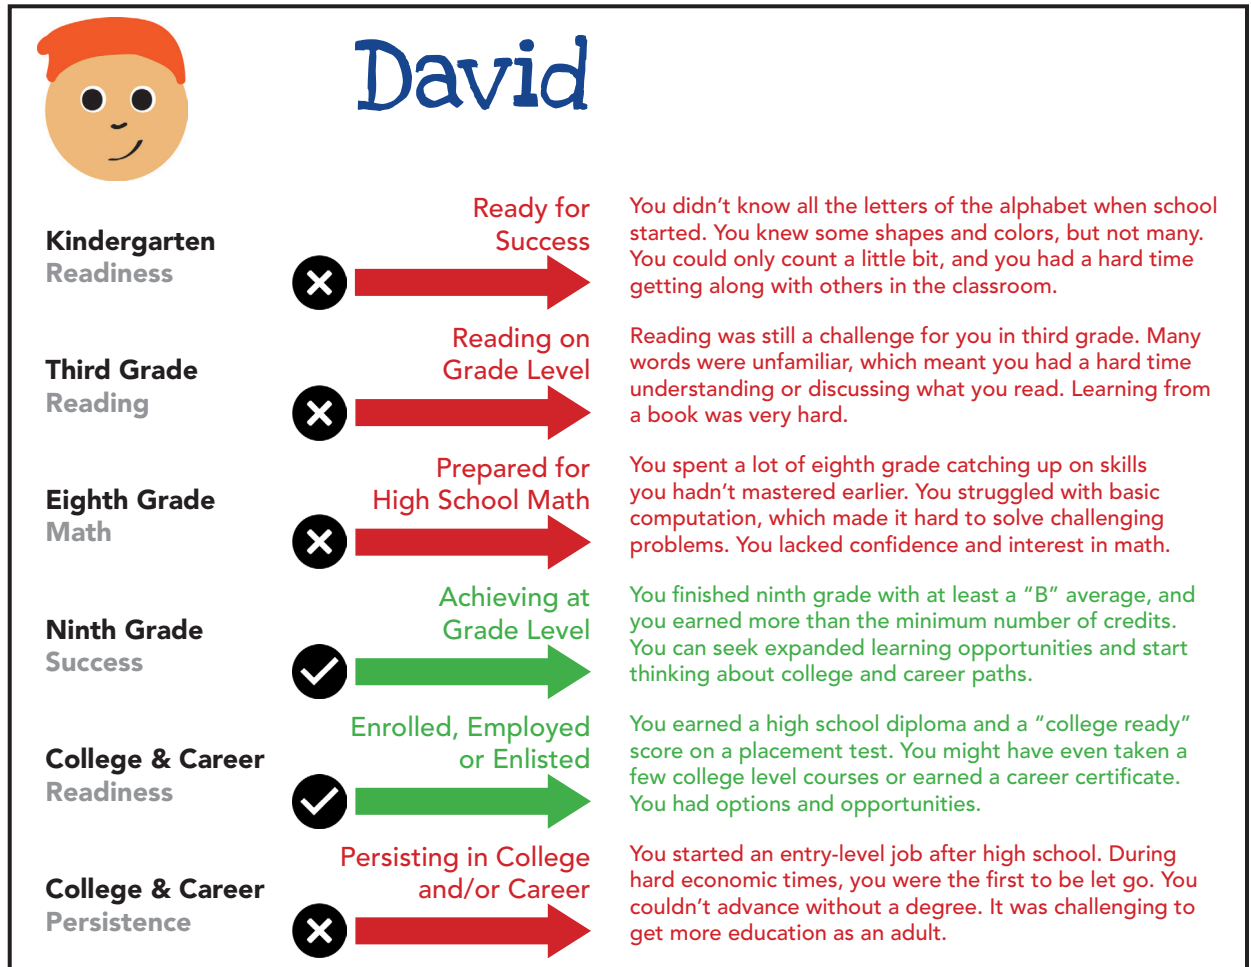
David

Kindergarten
Readiness

Ready for Success

You didn't know all the letters of the alphabet when school started. You knew some shapes and colors, but not many. You could only count a little bit, and you had a hard time getting along with others in the classroom.

Third Grade
Reading

Reading on Grade Level

Reading was still a challenge for you in third grade. Many words were unfamiliar, which meant you had a hard time understanding or discussing what you read. Learning from a book was very hard.

Eighth Grade
Math

Prepared for High School Math

You spent a lot of eighth grade catching up on skills you hadn't mastered earlier. You struggled with basic computation, which made it hard to solve challenging problems. You lacked confidence and interest in math.

Ninth Grade
Success

Achieving at Grade Level

You finished ninth grade with at least a "B" average, and you earned more than the minimum number of credits. You can seek expanded learning opportunities and start thinking about college and career paths.

College & Career
Readiness

Enrolled, Employed or Enlisted

You earned a high school diploma and a "college ready" score on a placement test. You might have even taken a few college level courses or earned a career certificate. You had options and opportunities.

College & Career
Persistence

Persisting in College and/or Career

You started an entry-level job after high school. During hard economic times, you were the first to be let go. You couldn't advance without a degree. It was challenging to get more education as an adult.